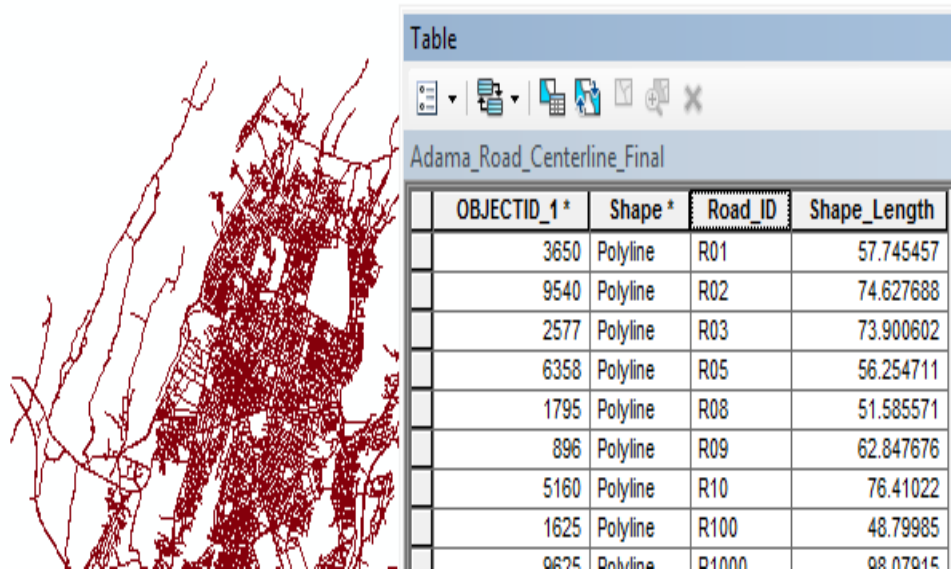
Table

Adama_Road_Centerline_Final

| | OBJECTID_1 * | Shape * | Road_ID | Shape_Length |
|---|---|---|---|---|
| | 3650 | Polyline | R01 | 57.745457 |
| | 9540 | Polyline | R02 | 74.627688 |
| | 2577 | Polyline | R03 | 73.900602 |
| | 6358 | Polyline | R05 | 56.254711 |
| | 1795 | Polyline | R08 | 51.585571 |
| | 896 | Polyline | R09 | 62.847676 |
| | 5160 | Polyline | R10 | 76.41022 |
| | 1625 | Polyline | R100 | 48.79985 |
| | 9625 | Polyline | R1000 | 98.07915 |